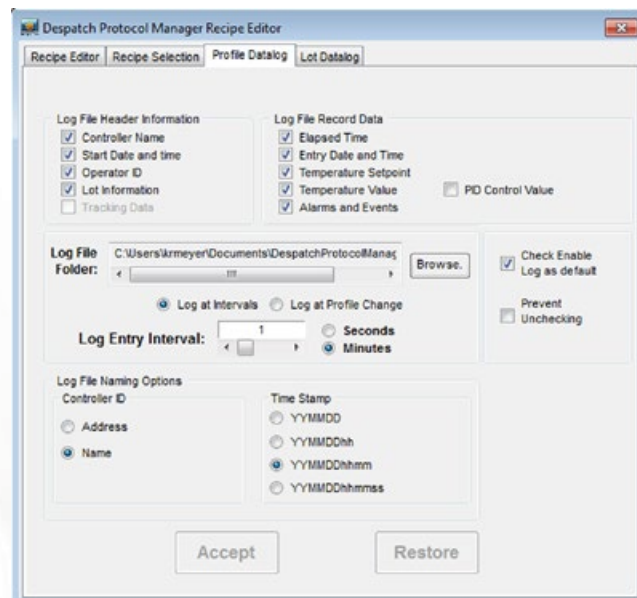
Despatch Protocol Manager Recipe Editor

Recipe Editor | Recipe Selection | Profile Datalog | Lot Datalog

Log File Header Information
Controller Name
Start Date and time
Operator ID
Lot Information
Tracking Data

Log File Record Data
Elapsed Time
Entry Date and Time
Temperature Setpoint
Temperature Value
Alarms and Events
PID Control Value

Log File Folder: C:\Users\krmeyer\Documents\DespatchProtocolManag
Browse.

Check Enable Log as default

Prevent Unchecking

Log at Intervals
Log at Profile Change

Log Entry Interval: 1
Seconds
Minutes

Log File Naming Options
Controller ID
Address
Name

Time Stamp
YYMMDD
YYMMDDhh
YYMMDDhhmm
YYMMDDhhmmss

Accept
Restore